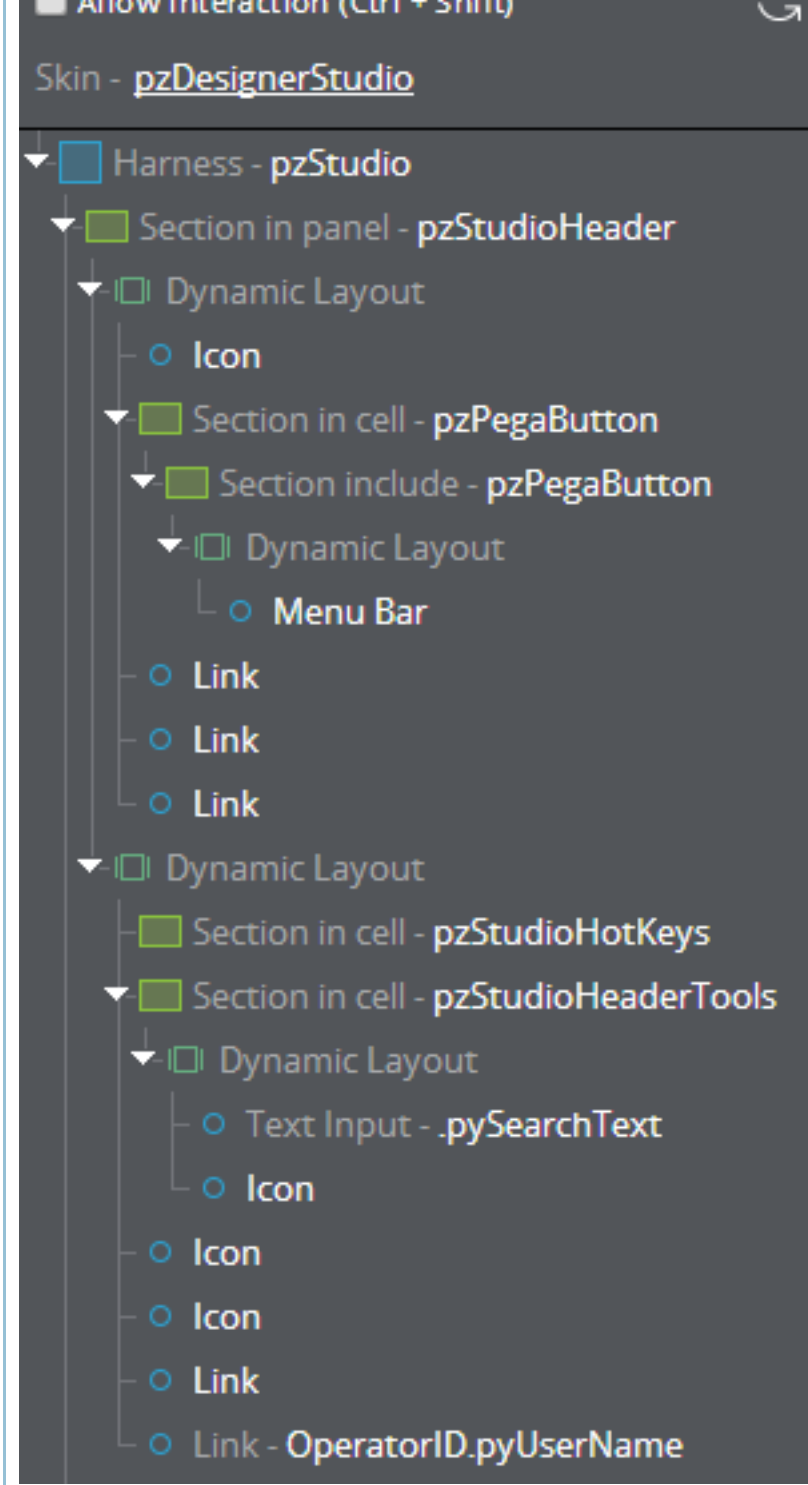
Allow Interaction (Ctrl + Shift)

Skin - pzDesignerStudio

Harness - pzStudio
Section in panel - pzStudioHeader
Dynamic Layout
Icon
Section in cell - pzPegaButton
Section include - pzPegaButton
Dynamic Layout
Menu Bar
Link
Link
Link
Dynamic Layout
Section in cell - pzStudioHotKeys
Section in cell - pzStudioHeaderTools
Dynamic Layout
Text Input - .pySearchText
Icon
Icon
Icon
Link
Link - OperatorID.pyUserName